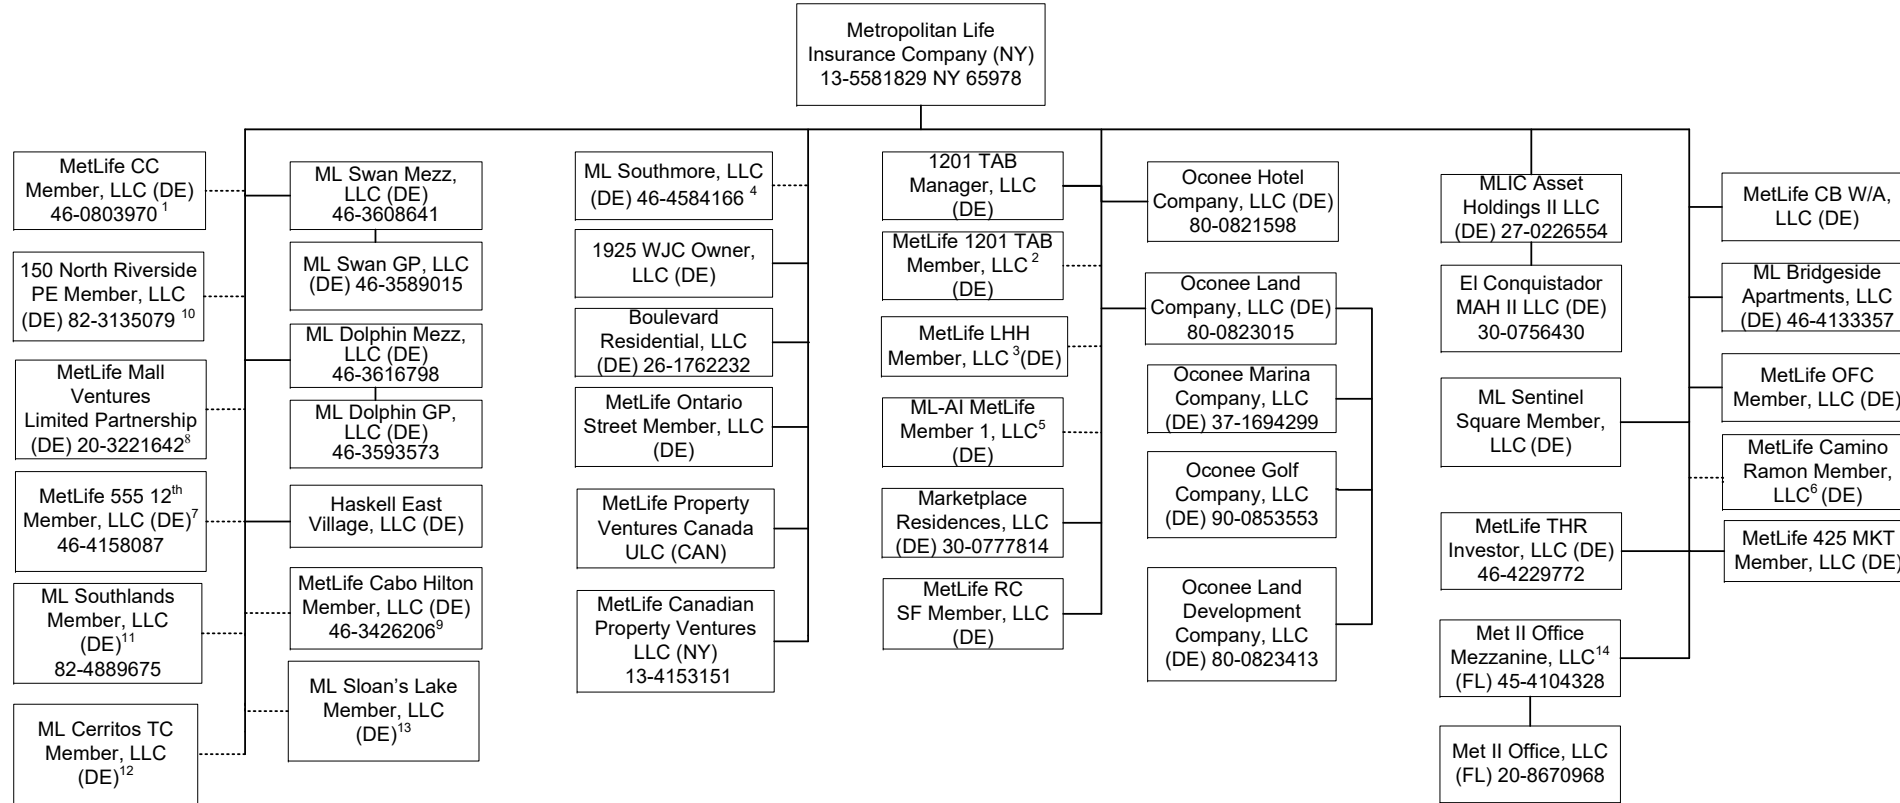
Metropolitan Life Insurance Company (NY) 13-5581829 NY 65978

MetLife CC Member, LLC (DE) 46-0803970 $^{1}$

150 North Riverside PE Member, LLC (DE) 82-3135079 $^{10}$

MetLife Mall Ventures Limited Partnership (DE) 20-3221642$^{8}$

MetLife 555 12$^{th}$ Member, LLC (DE)$^{7}$ 46-4158087

ML Southlands Member, LLC (DE)$^{11}$ 82-4889675

ML Cerritos TC Member, LLC (DE)$^{12}$

ML Swan Mezz, LLC (DE) 46-3608641

ML Swan GP, LLC (DE) 46-3589015

ML Dolphin Mezz, LLC (DE) 46-3616798

ML Dolphin GP, LLC (DE) 46-3593573

Haskell East Village, LLC (DE)

MetLife Cabo Hilton Member, LLC (DE) 46-3426206$^{9}$

ML Sloan's Lake Member, LLC (DE)$^{13}$

ML Southmore, LLC (DE) 46-4584166 $^{4}$

1925 WJC Owner, LLC (DE)

Boulevard Residential, LLC (DE) 26-1762232

MetLife Ontario Street Member, LLC (DE)

MetLife Property Ventures Canada ULC (CAN)

MetLife Canadian Property Ventures LLC (NY) 13-4153151

1201 TAB Manager, LLC (DE)

MetLife 1201 TAB Member, LLC $^{2}$ (DE)

MetLife LHH Member, LLC $^{3}$(DE)

ML-AI MetLife Member 1, LLC$^{5}$ (DE)

Marketplace Residences, LLC (DE) 30-0777814

MetLife RC SF Member, LLC (DE)

Oconee Hotel Company, LLC (DE) 80-0821598

Oconee Land Company, LLC (DE) 80-0823015

Oconee Marina Company, LLC (DE) 37-1694299

Oconee Golf Company, LLC (DE) 90-0853553

Oconee Land Development Company, LLC (DE) 80-0823413

MLIC Asset Holdings II LLC (DE) 27-0226554

El Conquistador MAH II LLC (DE) 30-0756430

ML Sentinel Square Member, LLC (DE)

MetLife THR Investor, LLC (DE) 46-4229772

Met II Office Mezzanine, LLC$^{14}$ (FL) 45-4104328

Met II Office, LLC (FL) 20-8670968

MetLife CB W/A, LLC (DE)

ML Bridgeside Apartments, LLC (DE) 46-4133357

MetLife OFC Member, LLC (DE)

MetLife Camino Ramon Member, LLC$^{6}$ (DE)

MetLife 425 MKT Member, LLC (DE)